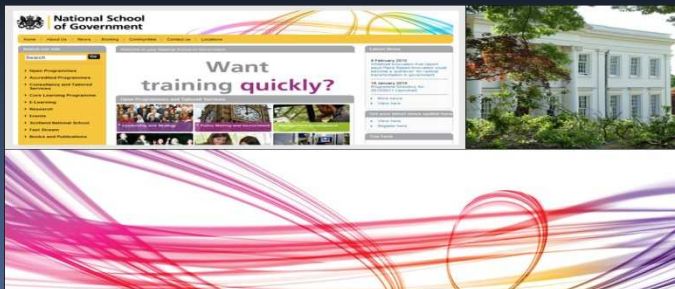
National School of Government

Home | About Us | News | Booking | Communities | Contact us | Locations

Search our site

Search

Go

Open Programmes

Accredited Programmes

Consultancy and Tailored Services

Core Learning Programme

E-Learning

Research

Events

Scotland National School

Fast Stream

Books and Publications

Welcome to your National School of Government

Want training quickly?

Leadership and Strategy

Policy Making and Governance

Latest News

8 February 2010

16 January 2010

More news

View here

View here

Register here

Our Team

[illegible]